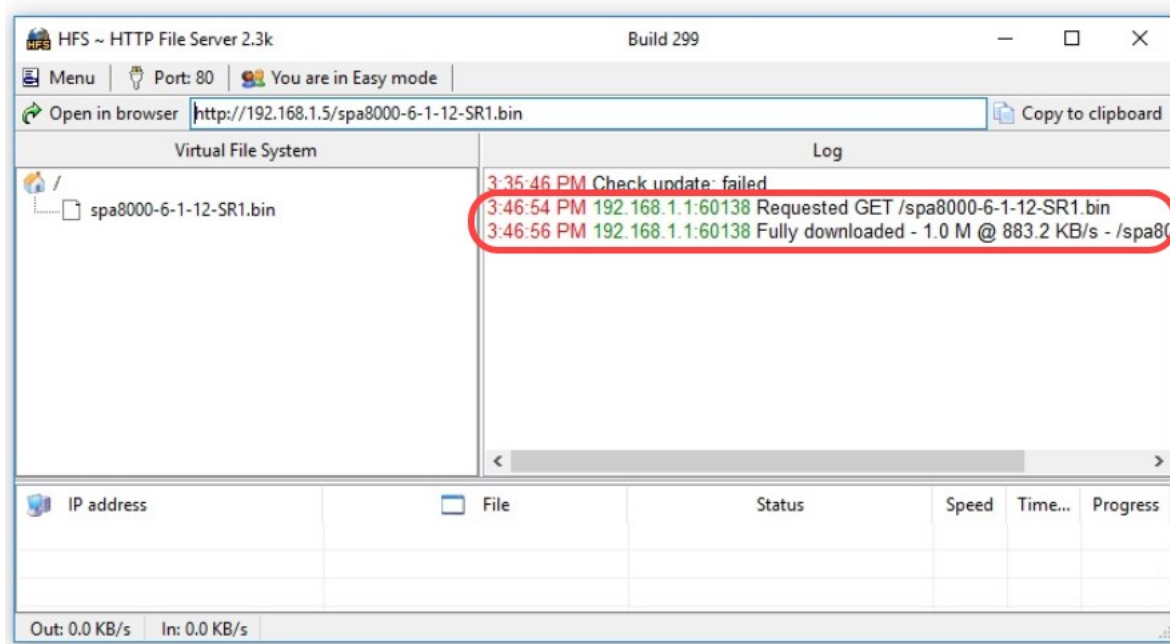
HFS ~ HTTP File Server 2.3k

Build 299

Menu | Port: 80 | You are in Easy mode

Open in browser http://192.168.1.5/spa8000-6-1-12-SR1.bin

Copy to clipboard

Virtual File System

/

spa8000-6-1-12-SR1.bin

Log

3:35:46 PM Check update: failed
3:46:54 PM 192.168.1.1:60138 Requested GET /spa8000-6-1-12-SR1.bin
3:46:56 PM 192.168.1.1:60138 Fully downloaded - 1.0 M @ 883.2 KB/s - /spa8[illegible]

| IP address | File | Status | Speed | Time... | Progress |
|---|---|---|---|---|---|

Out: 0.0 KB/s | In: 0.0 KB/s